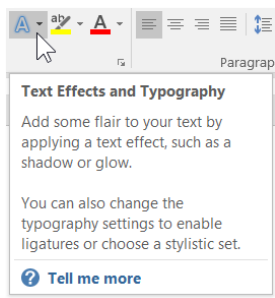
ab A Paragrap

Text Effects and Typography

Add some flair to your text by applying a text effect, such as a shadow or glow.

You can also change the typography settings to enable ligatures or choose a stylistic set.

Tell me more